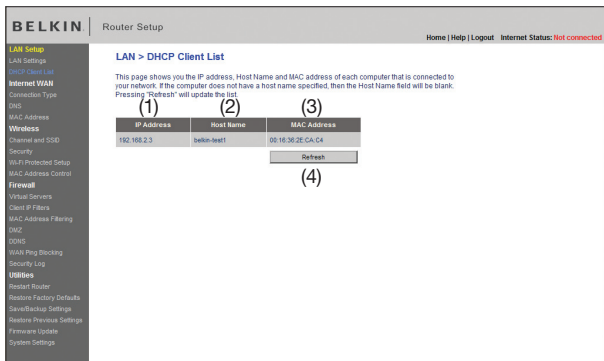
BELKIN | Router Setup

Home | Help | Logout Internet Status: Not connected

LAN Setup
LAN Settings
DHCP Client List
Internet WAN
Connection Type
DNS
MAC Address
Wireless
Channel and SSID
Security
Wi-Fi Protected Setup
MAC Address Control
Firewall
Virtual Servers
Client IP Filters
MAC Address Filtering
DMZ
DDNS
WAN Ping Blocking
Security Log
Utilities
Restart Router
Restore Factory Defaults
Save/Backup Settings
Restore Previous Settings
Firmware Update
System Settings

LAN > DHCP Client List

This page shows you the IP address, Host Name and MAC address of each computer that is connected to your network. If the computer does not have a host name specified, then the Host Name field will be blank. Pressing "Refresh" will update the list.

(1) (2) (3)

| IP Address | Host Name | MAC Address |
|---|---|---|
| 192.168.2.3 | belkin-test1 | 00:16:36:2E:CA:C4 |

Refresh

(4)